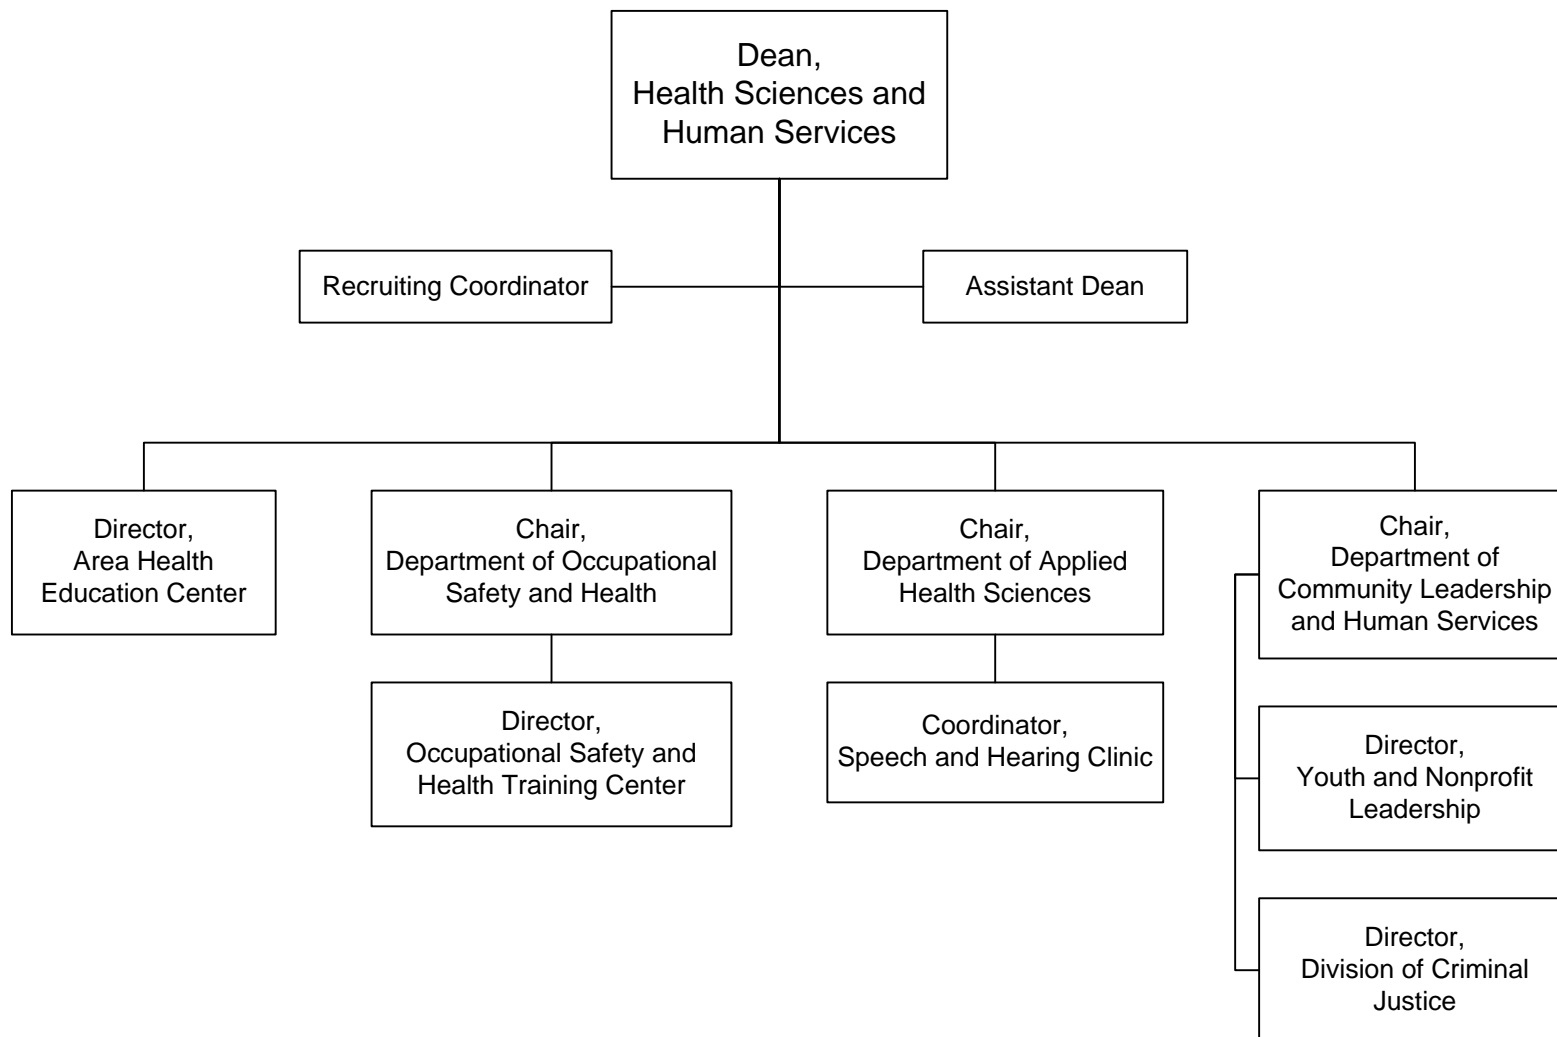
Dean,
Health Sciences and Human Services

Recruiting Coordinator

Assistant Dean

Director,
Area Health Education Center

Chair,
Department of Occupational Safety and Health

Director,
Occupational Safety and Health Training Center

Chair,
Department of Applied Health Sciences

Coordinator,
Speech and Hearing Clinic

Chair,
Department of Community Leadership and Human Services

Director,
Youth and Nonprofit Leadership

Director,
Division of Criminal Justice